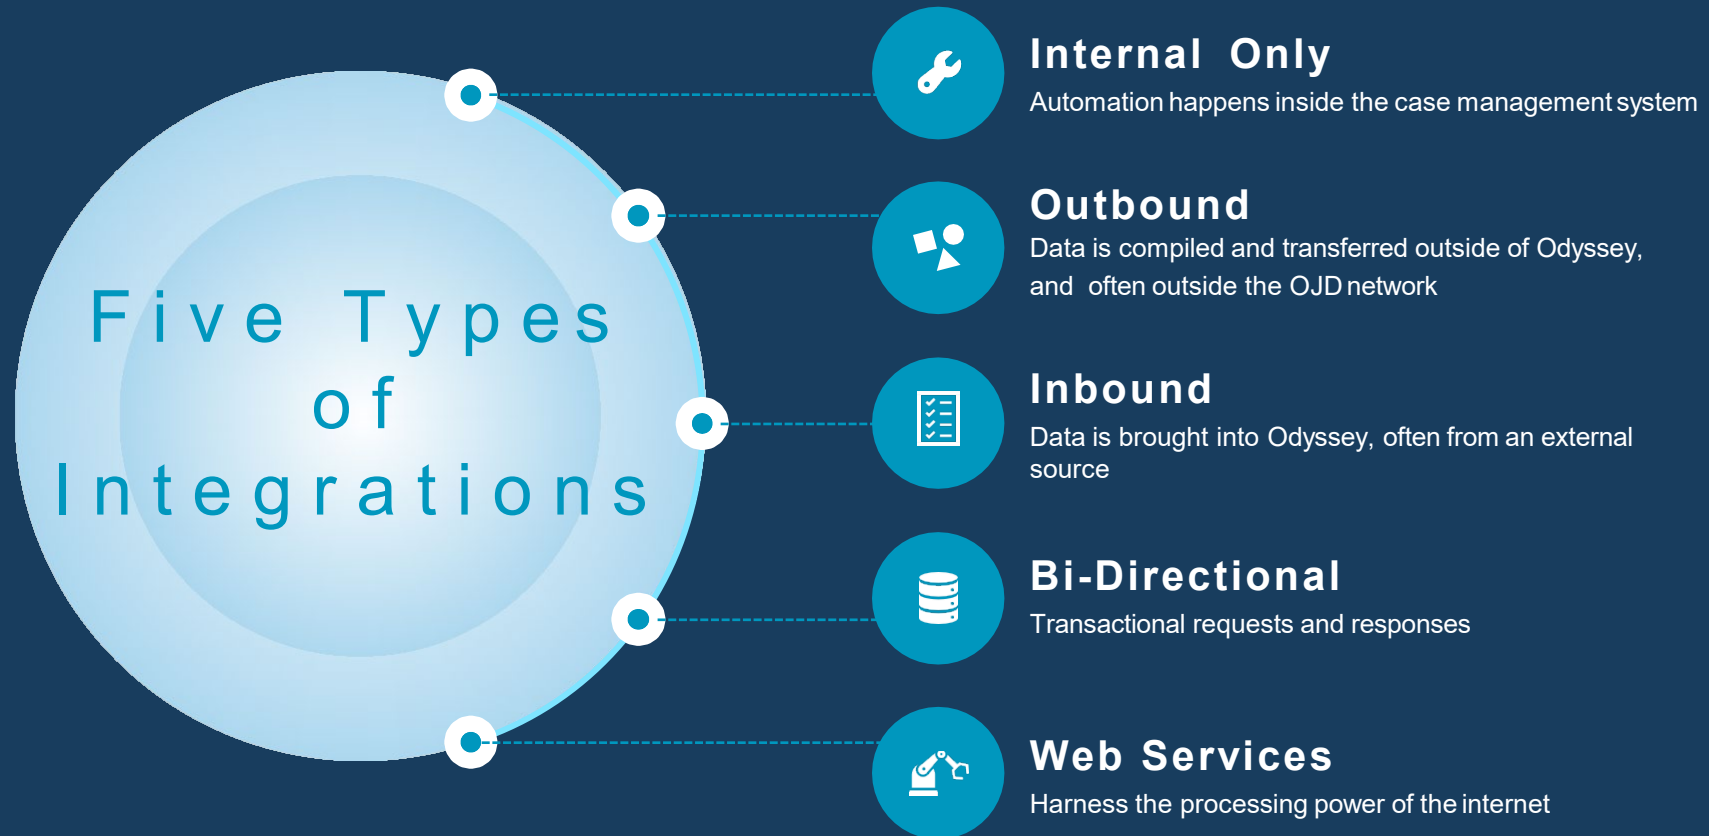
Five Types of Integrations

Internal Only
Automation happens inside the case management system

Outbound
Data is compiled and transferred outside of Odyssey, and often outside the OJD network

Inbound
Data is brought into Odyssey, often from an external source

Bi-Directional
Transactional requests and responses

Web Services
Harness the processing power of the internet